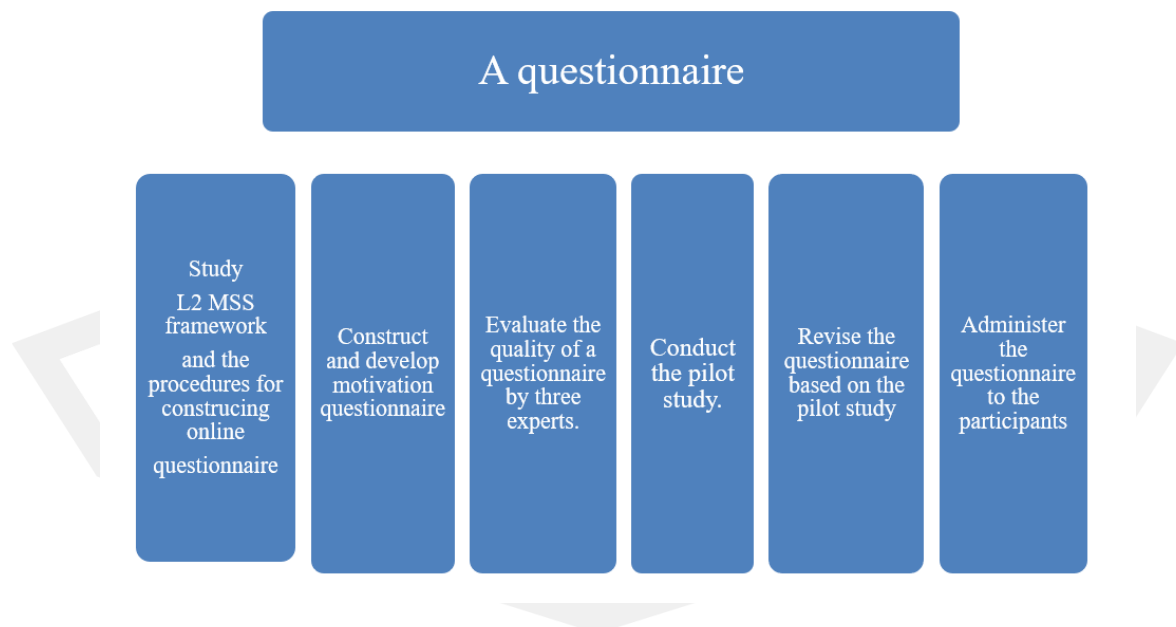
A questionnaire

Study
L2 MSS framework
and the procedures for construcing online
questionnaire

Construct and develop motivation questionnaire

Evaluate the quality of a questionnaire by three experts.

Conduct the pilot study.

Revise the questionnaire based on the pilot study

Administer the questionnaire to the participants